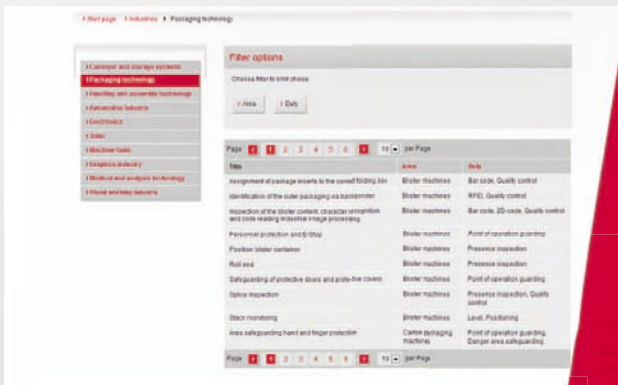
› Start page › Industries › Packaging technology

› Conveyor and storage systems
› Packaging technology
› Handling and assembly technology
› Automotive industry
› Electronics
› Solar
› Machine tools
› Graphics industry
› Medical and analysis technology
› Wood working industry

Filter options

Choose filter to limit choice

› Area
› Duty

Page 1 2 3 4 5 6 10 per Page

| Title | Area | Duty |
|---|---|---|
| Assignment of package inserts to the correct folding box | Blister machines | Bar code, Quality control |
| Identification of the outer packaging via transponder | Blister machines | RFID, Quality control |
| Inspection of the blister content, character recognition and code reading industrial image processing | Blister machines | Bar code, 2D code, Quality control |
| Personnel protection and tip stop | Blister machines | Point of operation guarding |
| Position blister container | Blister machines | Presence inspection |
| Roll end | Blister machines | Presence inspection |
| Safeguarding of protective doors and protective covers | Blister machines | Point of operation guarding |
| Splice inspection | Blister machines | Presence inspection, Quality control |
| Stack monitoring | Blister machines | Level, Positioning |
| Area safeguarding hand and finger protection | Carton packaging machines | Point of operation guarding, Danger area safeguarding |

Page 1 2 3 4 5 6 10 per Page